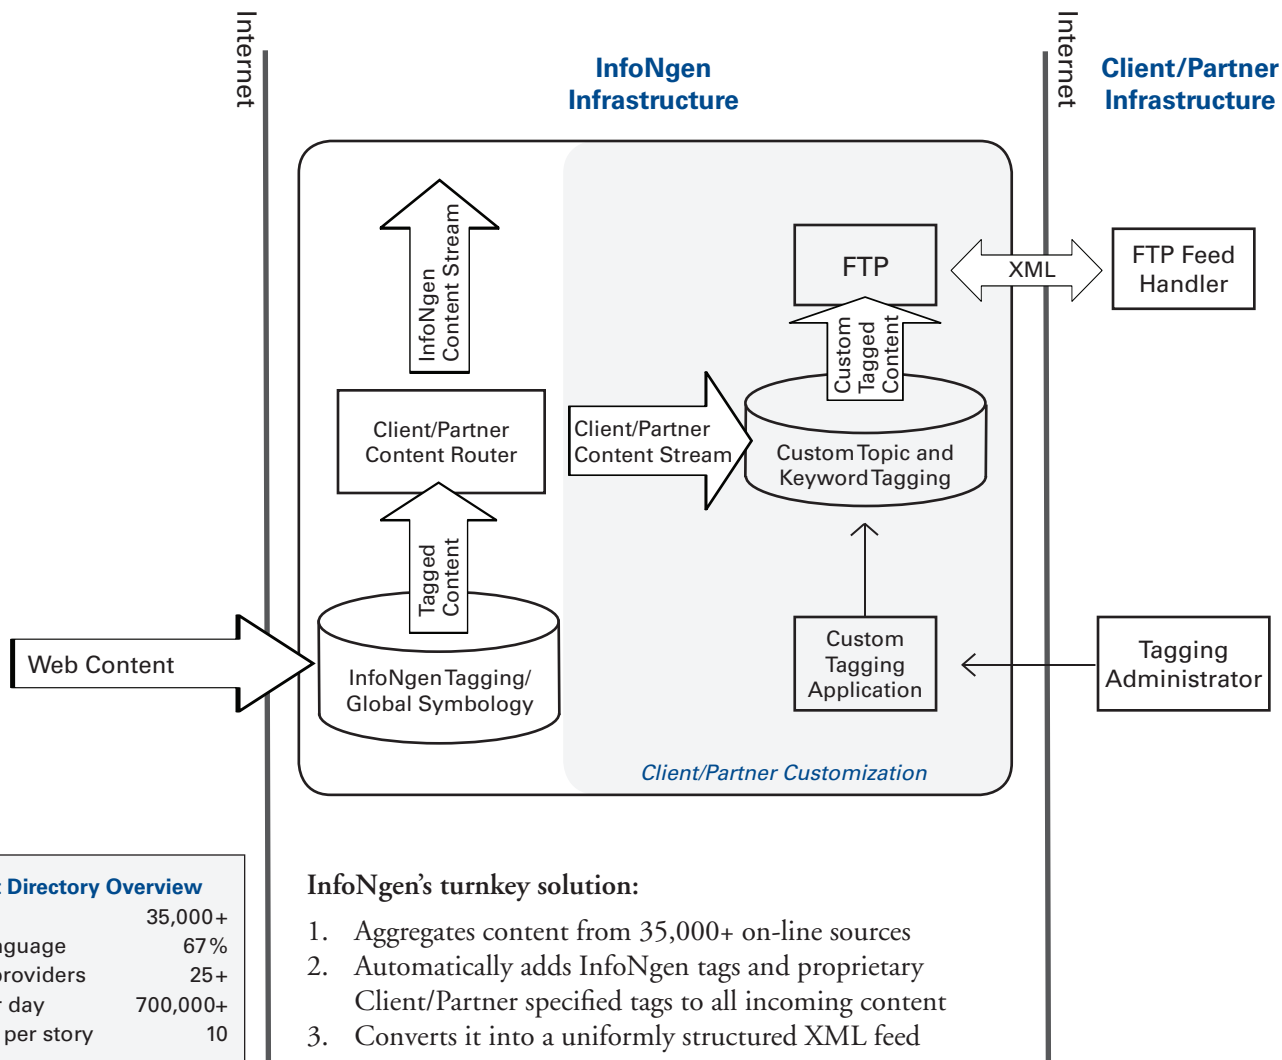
Internet

InfoNgen Infrastructure

Internet

Client/Partner Infrastructure

InfoNgen Content Stream

FTP

XML

FTP Feed Handler

Custom Tagged Content

Client/Partner Content Router

Client/Partner Content Stream

Custom Topic and Keyword Tagging

Tagged Content

Web Content

InfoNgen Tagging/ Global Symbology

Custom Tagging Application

Tagging Administrator

Client/Partner Customization

| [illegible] Directory Overview | |
|---|---|
| | 35,000+ |
| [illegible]guage | 67% |
| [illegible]roviders | 25+ |
| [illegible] day | 700,000+ |
| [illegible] per story | 10 |

InfoNgen's turnkey solution:

1. Aggregates content from 35,000+ on-line sources
2. Automatically adds InfoNgen tags and proprietary Client/Partner specified tags to all incoming content
3. Converts it into a uniformly structured XML feed